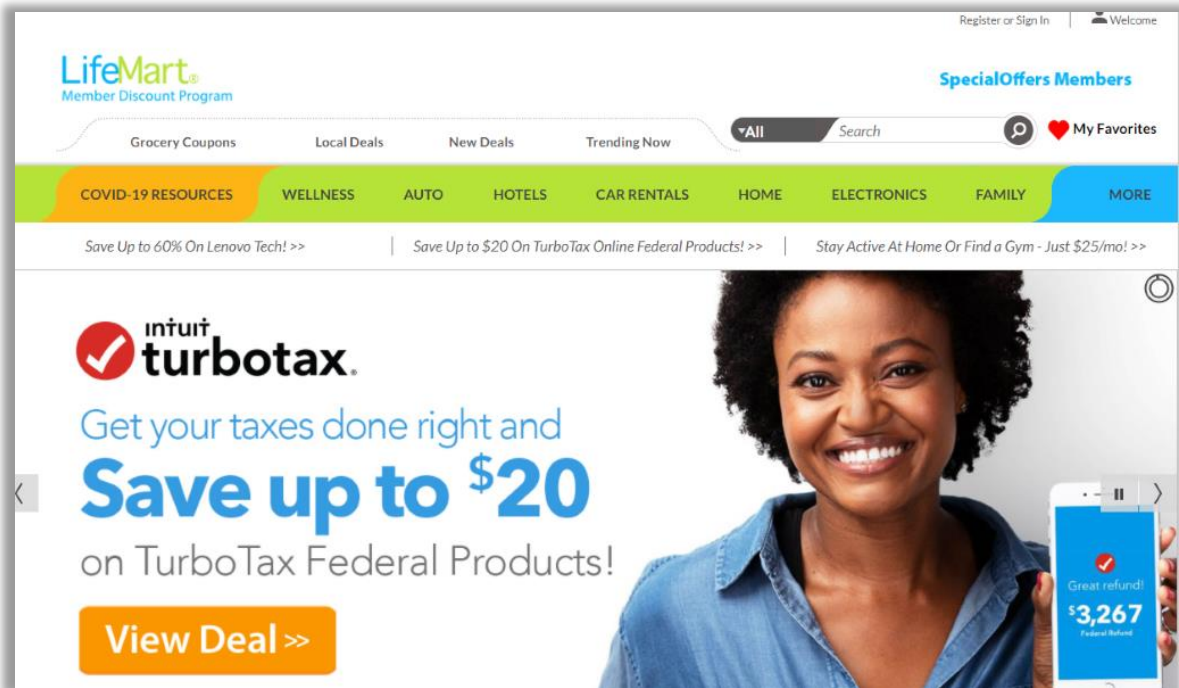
Register or Sign In | Welcome

LifeMart®
Member Discount Program

SpecialOffers Members

Grocery Coupons Local Deals New Deals Trending Now

▾All Search

My Favorites

COVID-19 RESOURCES WELLNESS AUTO HOTELS CAR RENTALS HOME ELECTRONICS FAMILY MORE

Save Up to 60% On Lenovo Tech! >> | Save Up to $20 On TurboTax Online Federal Products! >> | Stay Active At Home Or Find a Gym - Just $25/mo! >>

intuit turbotax.

Get your taxes done right and
Save up to $20
on TurboTax Federal Products!

View Deal >>

Great refund!
$3,267
Federal Refund